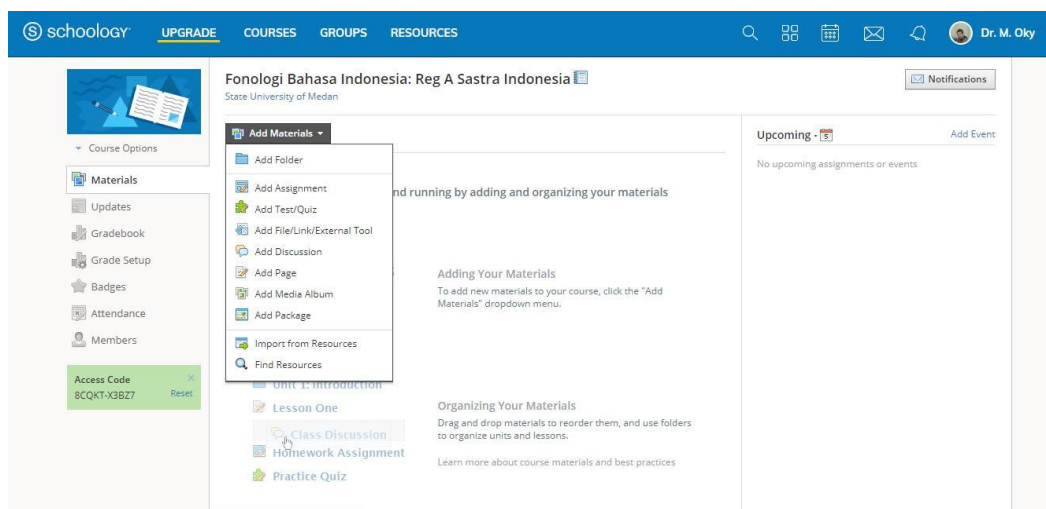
schoology UPGRADE COURSES GROUPS RESOURCES Dr. M. Oky

Fonologi Bahasa Indonesia: Reg A Sastra Indonesia
State University of Medan

Notifications

Course Options
Materials
Updates
Gradebook
Grade Setup
Badges
Attendance
Members

Access Code
8CQKT-X3BZ7
Reset

Add Materials
Add Folder
Add Assignment
Add Test/Quiz
Add File/Link/External Tool
Add Discussion
Add Page
Add Media Album
Add Package
Import from Resources
Find Resources

nd running by adding and organizing your materials

Adding Your Materials
To add new materials to your course, click the "Add Materials" dropdown menu.

Unit 1: Introduction
Lesson One
Class Discussion
Homework Assignment
Practice Quiz

Organizing Your Materials
Drag and drop materials to reorder them, and use folders to organize units and lessons.

Learn more about course materials and best practices

Upcoming - 5
Add Event
No upcoming assignments or events